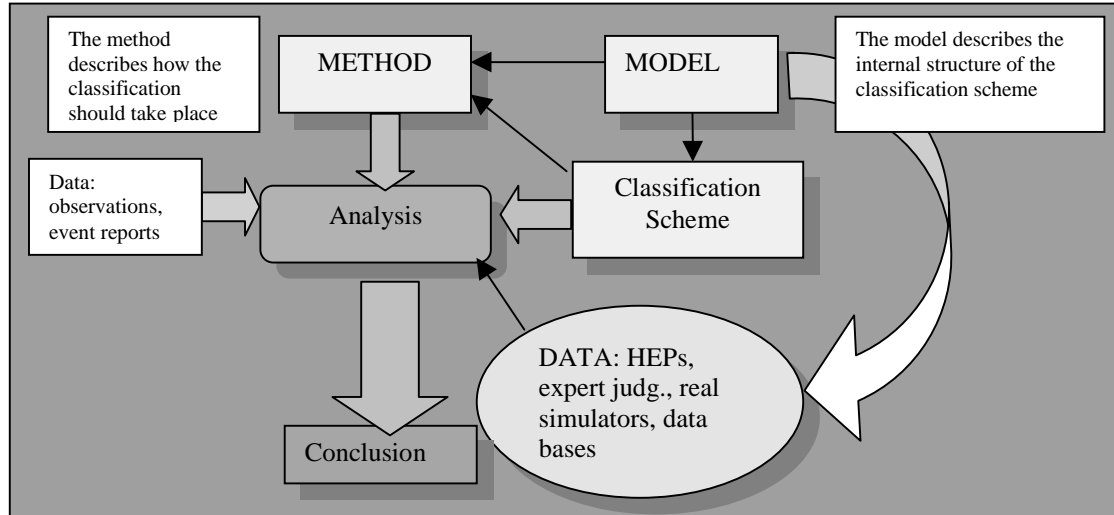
The method describes how the classification should take place

METHOD

MODEL

The model describes the internal structure of the classification scheme

Data: observations, event reports

Analysis

Classification Scheme

DATA: HEPs, expert judg., real simulators, data bases

Conclusion